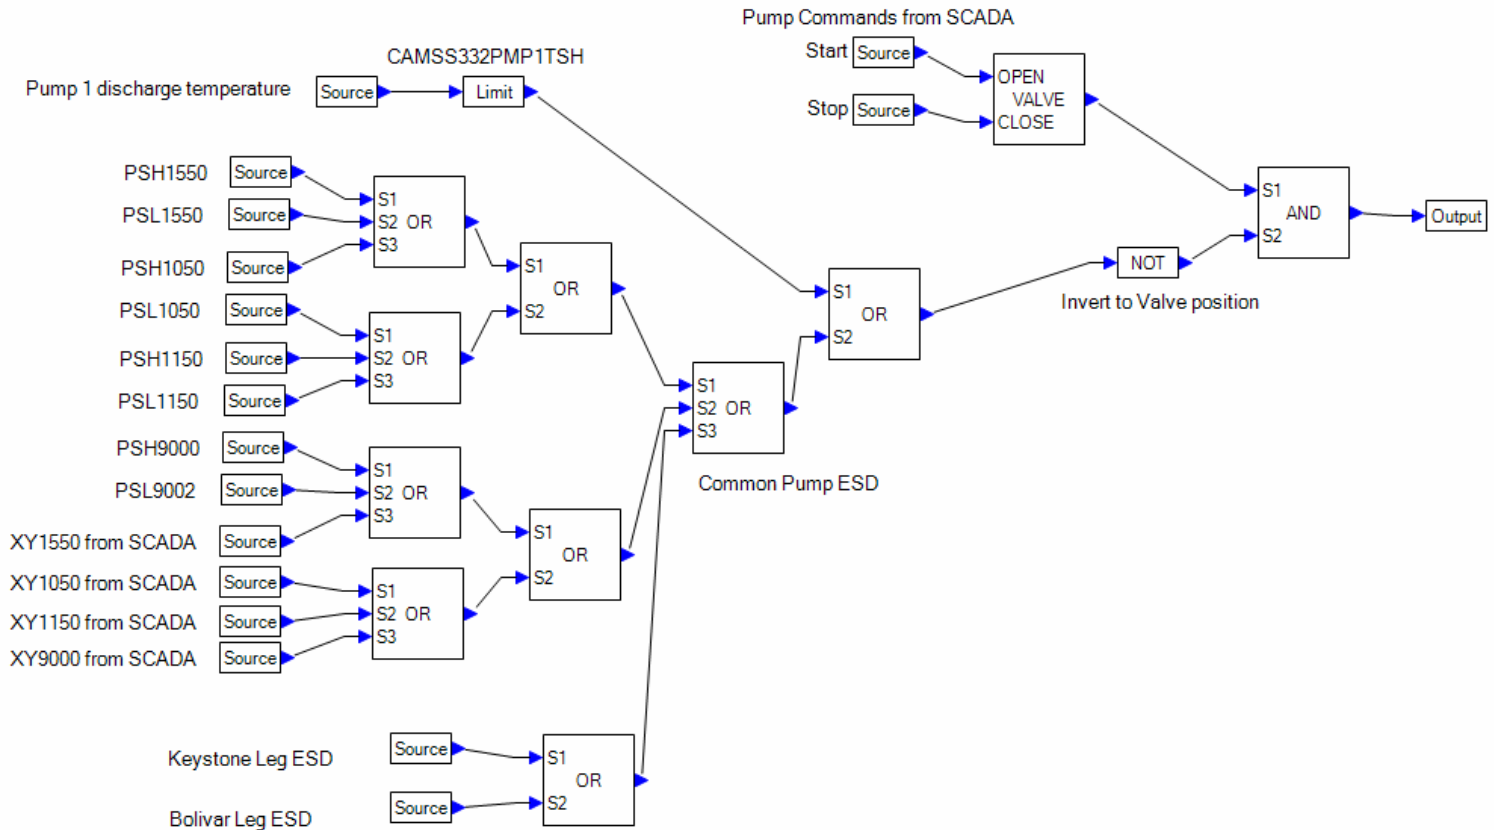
Pump Commands from SCADA

Start Source

Stop Source

OPEN VALVE CLOSE

CAMSS332PMP1TSH

Pump 1 discharge temperature Source Limit

PSH1550 Source
PSL1550 Source
PSH1050 Source

S1 S2 OR S3

S1 OR S2

PSL1050 Source
PSH1150 Source
PSL1150 Source

S1 S2 OR S3

S1 OR S2

NOT

Invert to Valve position

S1 AND S2

Output

S1 S2 OR S3

Common Pump ESD

PSH9000 Source
PSL9002 Source
XY1550 from SCADA Source

S1 S2 OR S3

S1 OR S2

XY1050 from SCADA Source
XY1150 from SCADA Source
XY9000 from SCADA Source

S1 S2 OR S3

Keystone Leg ESD Source

Bolivar Leg ESD Source

S1 OR S2